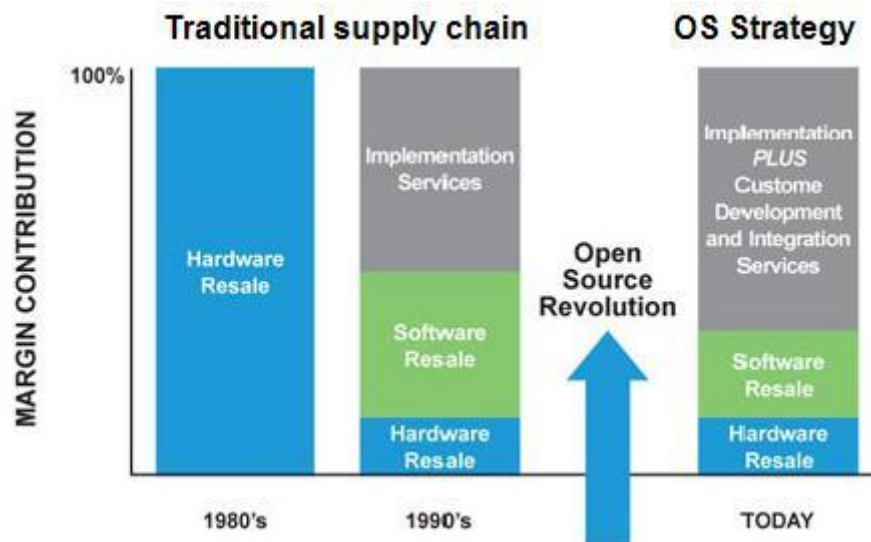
Traditional supply chain

OS Strategy

100%

MARGIN CONTRIBUTION

Hardware Resale

Implementation Services

Software Resale

Hardware Resale

Open Source Revolution

Implementation *PLUS* Custome Development and Integration Services

Software Resale

Hardware Resale

1980's

1990's

TODAY